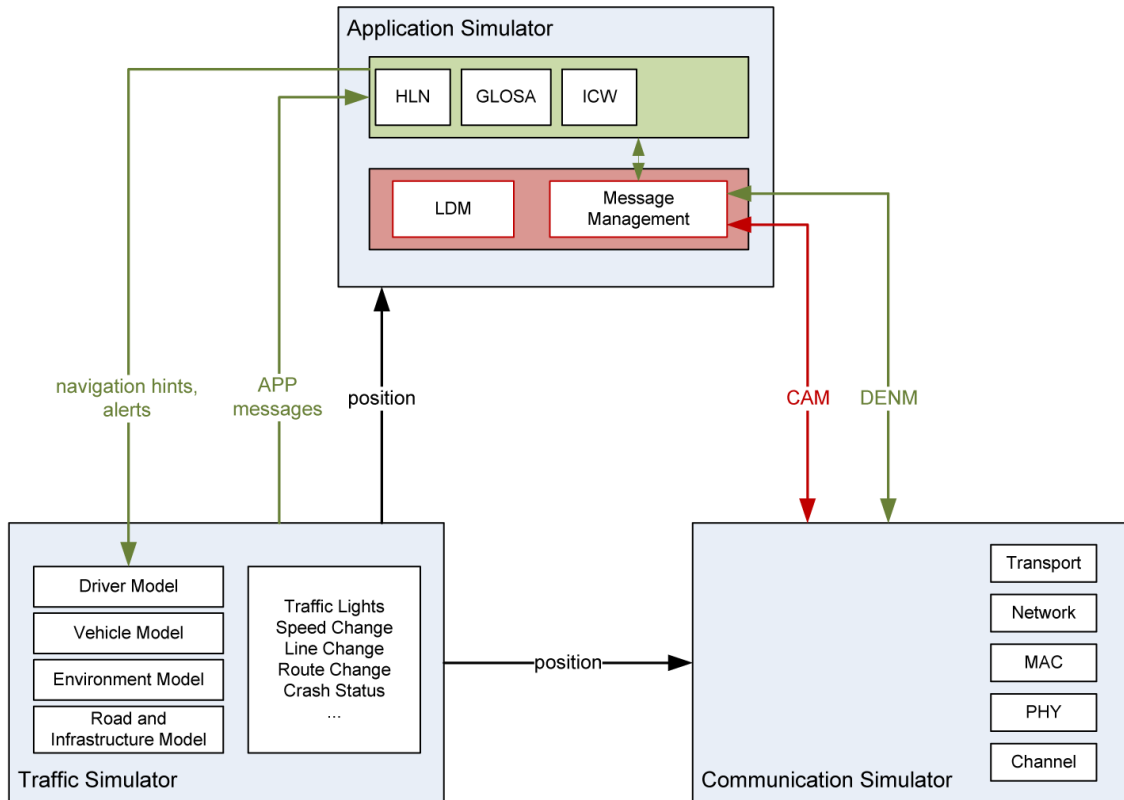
Application Simulator

HLN

GLOSA

ICW

LDM

Message Management

navigation hints, alerts

APP messages

position

CAM

DENM

Driver Model

Vehicle Model

Environment Model

Road and Infrastructure Model

Traffic Lights
Speed Change
Line Change
Route Change
Crash Status
...

Traffic Simulator

position

Transport

Network

MAC

PHY

Channel

Communication Simulator